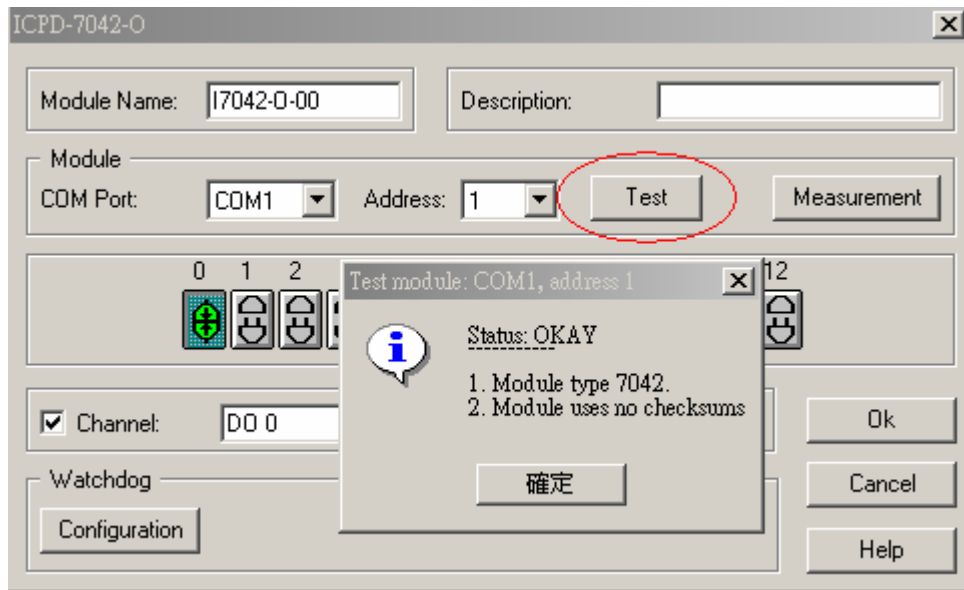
ICPD-7042-O

Module Name: I7042-O-00

Description:

Module

COM Port: COM1

Address: 1

Test

Measurement

0 1 2

12

Test module: COM1, address 1

Status: OKAY

1. Module type 7042.
2. Module uses no checksums

確定

Channel: DO 0

Ok

Watchdog

Cancel

Configuration

Help